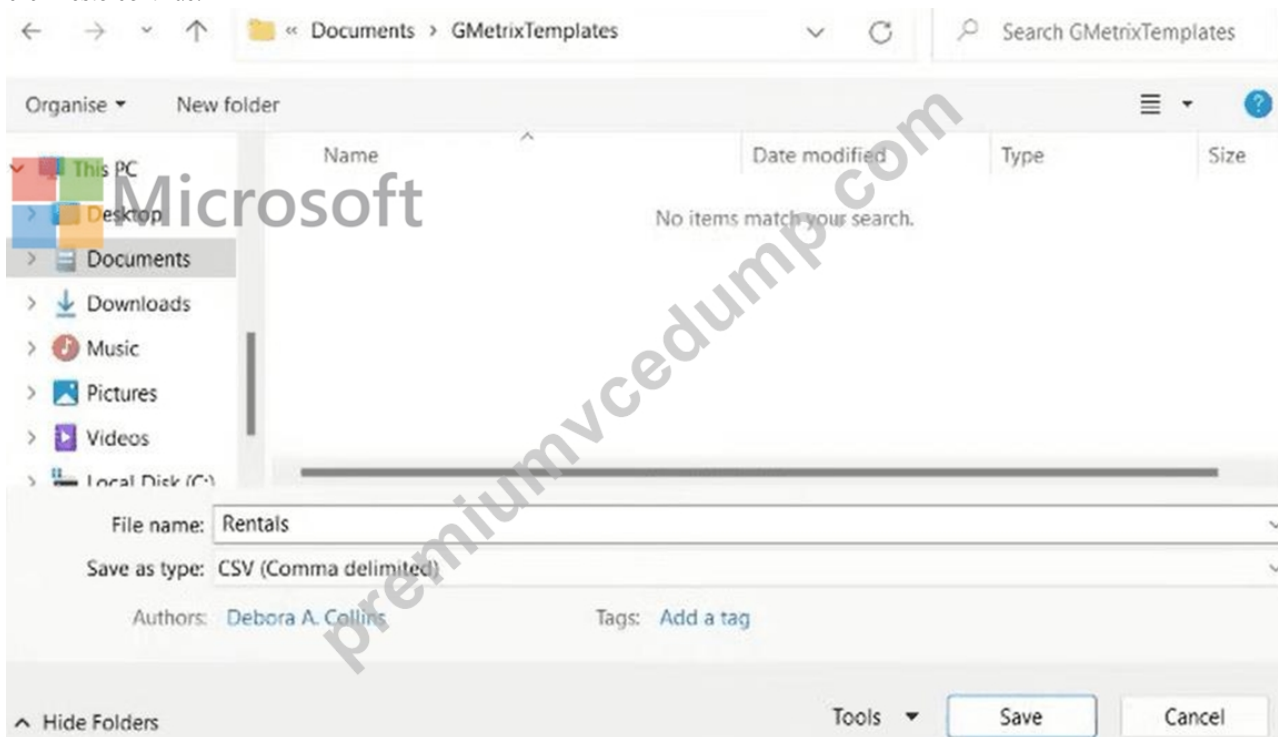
« Documents › GMetrixTemplates

Search GMetrixTemplates

Organise ▾ New folder

This PC
Desktop
Documents
Downloads
Music
Pictures
Videos
Local Disk (C:)

| Name | Date modified | Type | Size |
|---|---|---|---|

No items match your search.

Microsoft

premiumvcedump.com

File name: Rentals
Save as type: CSV (Comma delimited)
Authors: Debora A. Collins Tags: Add a tag

^ Hide Folders Tools ▾ Save Cancel